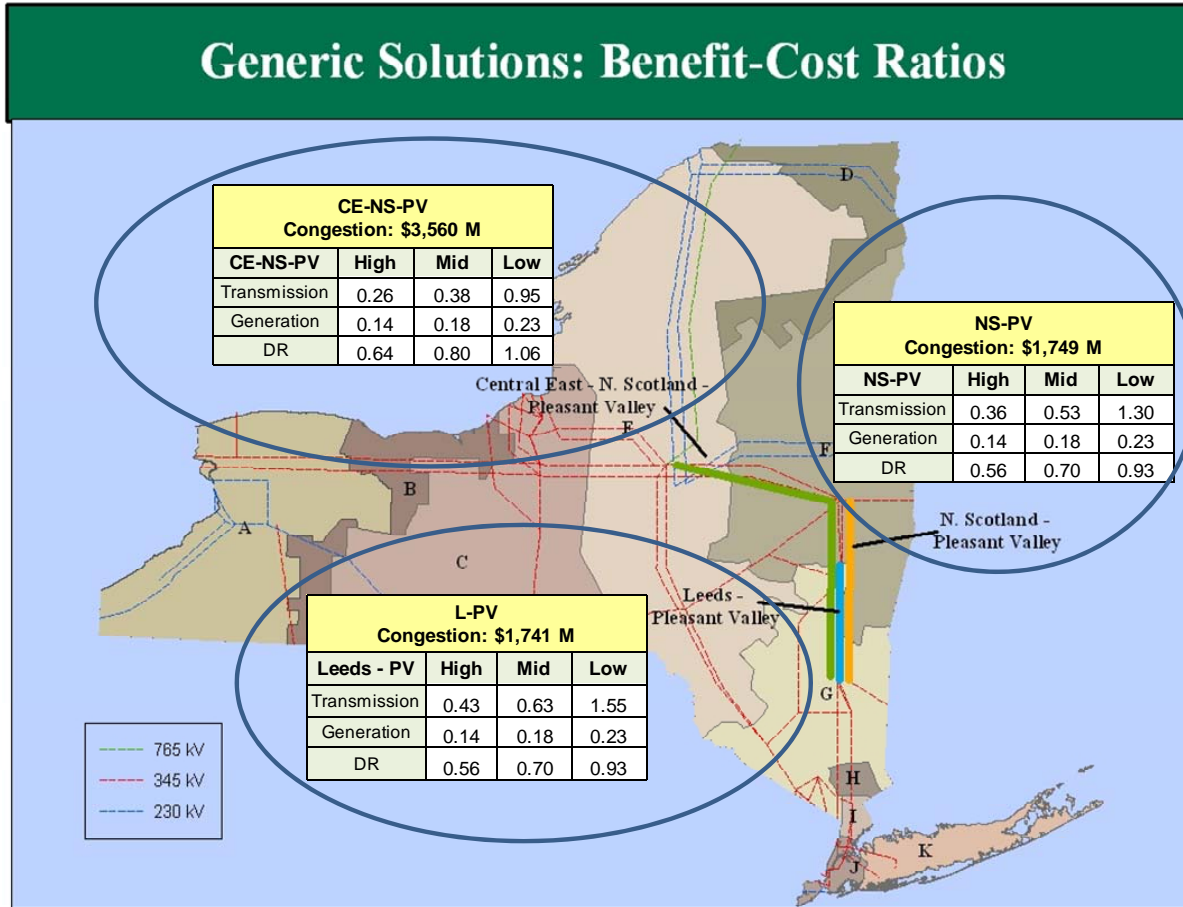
Generic Solutions: Benefit-Cost Ratios

CE-NS-PV
Congestion: $3,560 M

| CE-NS-PV | High | Mid | Low |
|---|---|---|---|
| Transmission | 0.26 | 0.38 | 0.95 |
| Generation | 0.14 | 0.18 | 0.23 |
| DR | 0.64 | 0.80 | 1.06 |

NS-PV
Congestion: $1,749 M

| NS-PV | High | Mid | Low |
|---|---|---|---|
| Transmission | 0.36 | 0.53 | 1.30 |
| Generation | 0.14 | 0.18 | 0.23 |
| DR | 0.56 | 0.70 | 0.93 |

L-PV
Congestion: $1,741 M

| Leeds - PV | High | Mid | Low |
|---|---|---|---|
| Transmission | 0.43 | 0.63 | 1.55 |
| Generation | 0.14 | 0.18 | 0.23 |
| DR | 0.56 | 0.70 | 0.93 |

Central East - N. Scotland - Pleasant Valley

N. Scotland - Pleasant Valley

Leeds - Pleasant Valley

A
B
C
D
E
F
G
H
I
J
K

765 kV
345 kV
230 kV